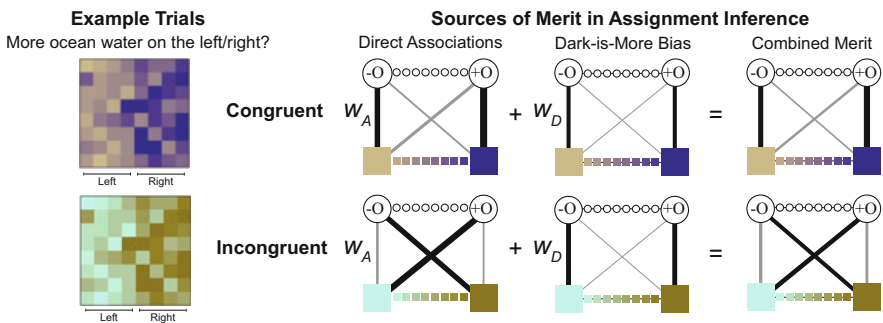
Example Trials
More ocean water on the left/right?

Left Right

Left Right

Sources of Merit in Assignment Inference

Direct Associations

Dark-is-More Bias

Combined Merit

-O +O

-O +O

-O +O

Congruent $W_A$ + $W_D$ =

-O +O

-O +O

-O +O

Incongruent $W_A$ + $W_D$ =